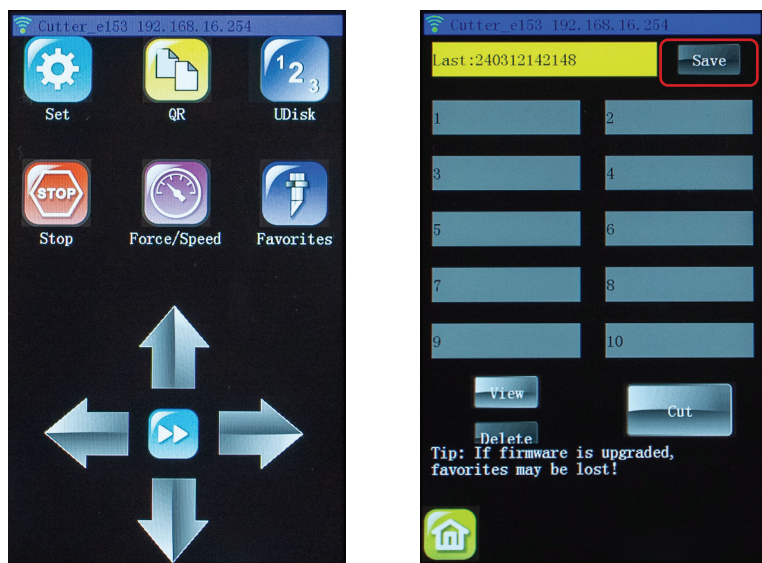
Cutter_e153 192.168.16.254

Set

QR

$^1 2_3$

UDisk

STOP

Stop

Force/Speed

Favorites

Cutter_e153 192.168.16.254

Last:240312142148

Save

1

2

3

4

5

6

7

8

9

10

View

Cut

Delete

Tip: If firmware is upgraded, favorites may be lost!